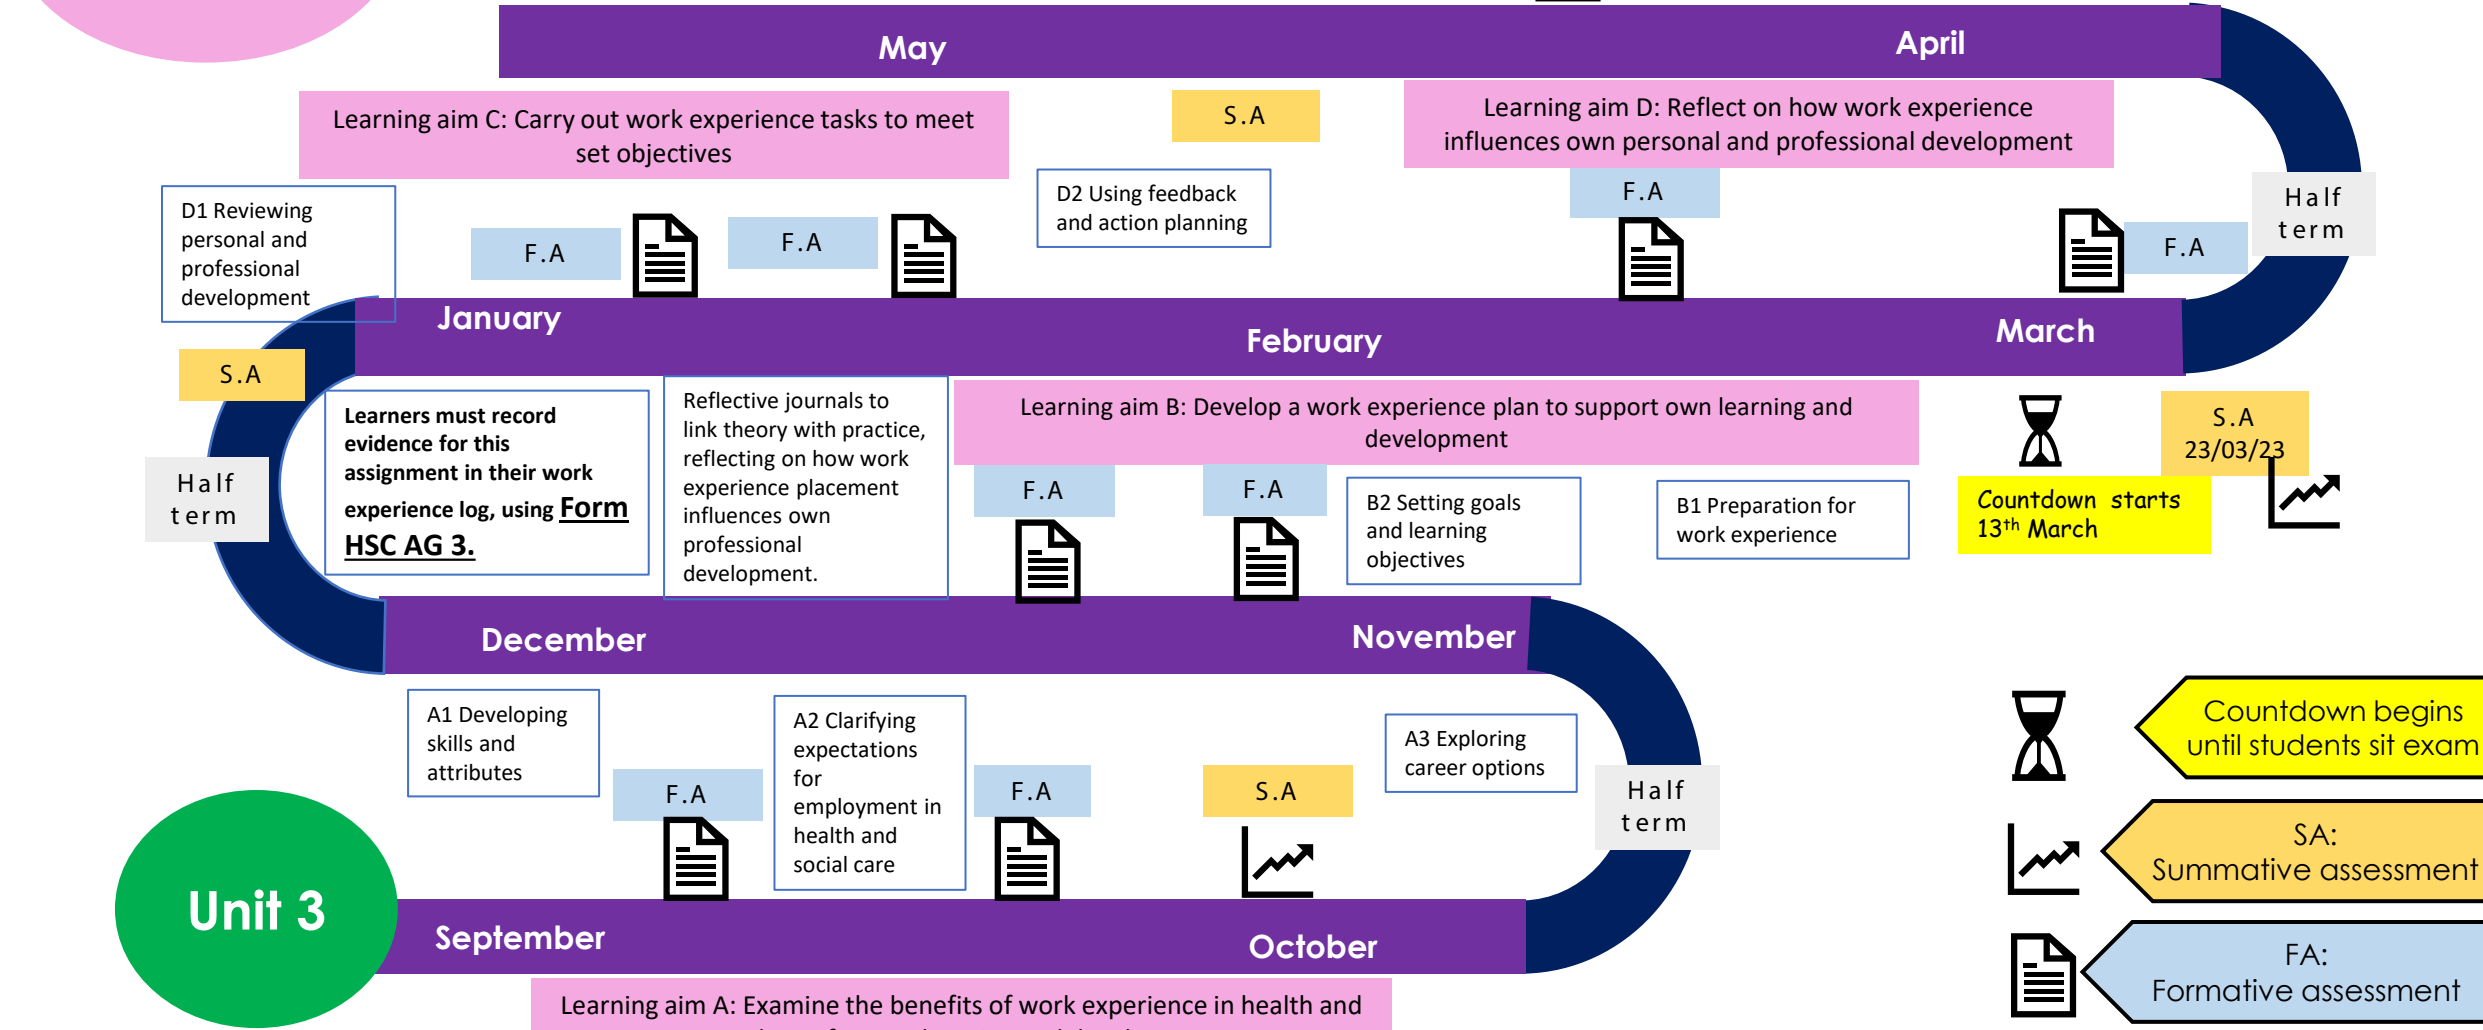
May

April

Learning aim C: Carry out work experience tasks to meet set objectives

S.A

Learning aim D: Reflect on how work experience influences own personal and professional development

D1 Reviewing personal and professional development

F.A

F.A

D2 Using feedback and action planning

F.A

Half term

F.A

January

February

March

S.A

Learners must record evidence for this assignment in their work experience log, using Form HSC AG 3.

Reflective journals to link theory with practice, reflecting on how work experience placement influences own professional development.

Learning aim B: Develop a work experience plan to support own learning and development

S.A 23/03/23

Half term

F.A

F.A

B2 Setting goals and learning objectives

B1 Preparation for work experience

Countdown starts 13$^{th}$ March

December

November

A1 Developing skills and attributes

A2 Clarifying expectations for employment in health and social care

A3 Exploring career options

Countdown begins until students sit exam

F.A

F.A

S.A

Half term

SA: Summative assessment

Unit 3

September

October

FA: Formative assessment

Learning aim A: Examine the benefits of work experience in health and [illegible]